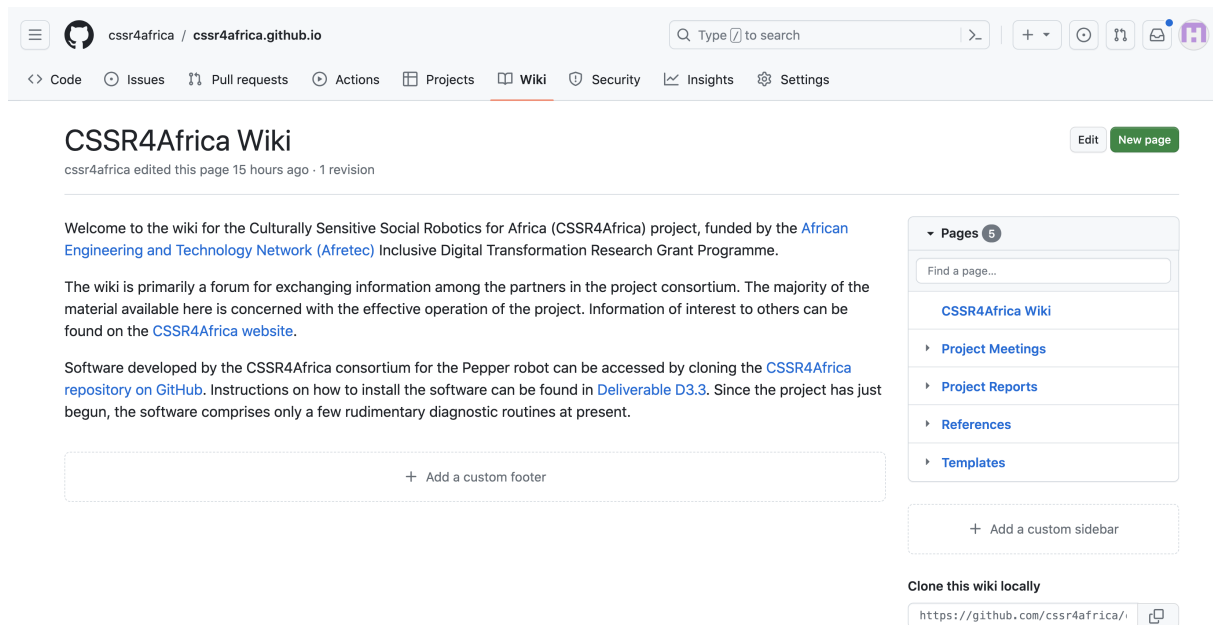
cssr4africa / cssr4africa.github.io

Type / to search

Code Issues Pull requests Actions Projects Wiki Security Insights Settings

CSSR4Africa Wiki

cssr4africa edited this page 15 hours ago · 1 revision

Edit New page

Welcome to the wiki for the Culturally Sensitive Social Robotics for Africa (CSSR4Africa) project, funded by the African Engineering and Technology Network (Afretec) Inclusive Digital Transformation Research Grant Programme.

The wiki is primarily a forum for exchanging information among the partners in the project consortium. The majority of the material available here is concerned with the effective operation of the project. Information of interest to others can be found on the CSSR4Africa website.

Software developed by the CSSR4Africa consortium for the Pepper robot can be accessed by cloning the CSSR4Africa repository on GitHub. Instructions on how to install the software can be found in Deliverable D3.3. Since the project has just begun, the software comprises only a few rudimentary diagnostic routines at present.

+ Add a custom footer

Pages 5

Find a page...

CSSR4Africa Wiki

Project Meetings

Project Reports

References

Templates

+ Add a custom sidebar

Clone this wiki locally

https://github.com/cssr4africa/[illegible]